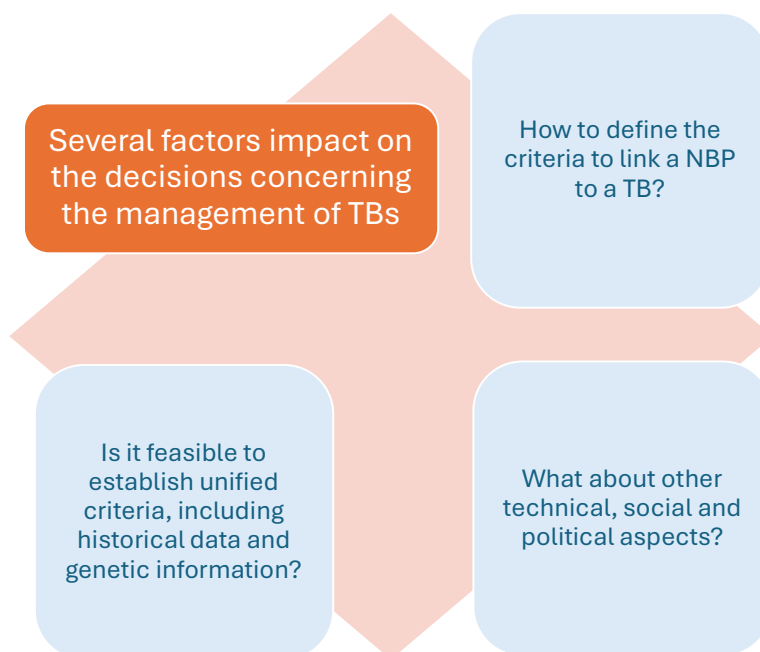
Several factors impact on the decisions concerning the management of TBs

How to define the criteria to link a NBP to a TB?

Is it feasible to establish unified criteria, including historical data and genetic information?

What about other technical, social and political aspects?